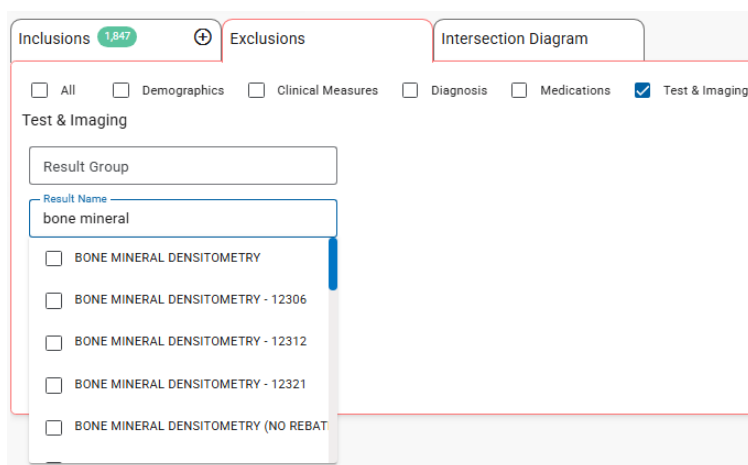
Inclusions 1,847 ⊕ Exclusions Intersection Diagram

All Demographics Clinical Measures Diagnosis Medications Test & Imaging

Test & Imaging

Result Group

Result Name
bone mineral

BONE MINERAL DENSITOMETRY

BONE MINERAL DENSITOMETRY - 12306

BONE MINERAL DENSITOMETRY - 12312

BONE MINERAL DENSITOMETRY - 12321

BONE MINERAL DENSITOMETRY (NO REBAT